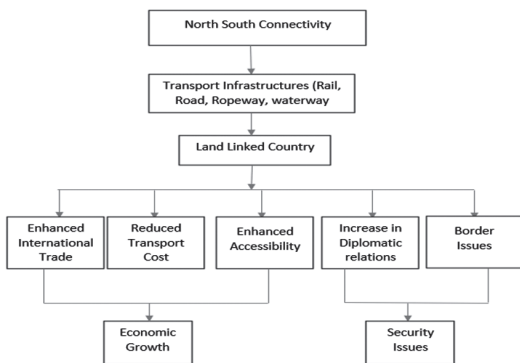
North South Connectivity

Transport Infrastructures (Rail, Road, Ropeway, waterway

Land Linked Country

Enhanced International Trade

Reduced Transport Cost

Enhanced Accessibility

Increase in Diplomatic relations

Border Issues

Economic Growth

Security Issues